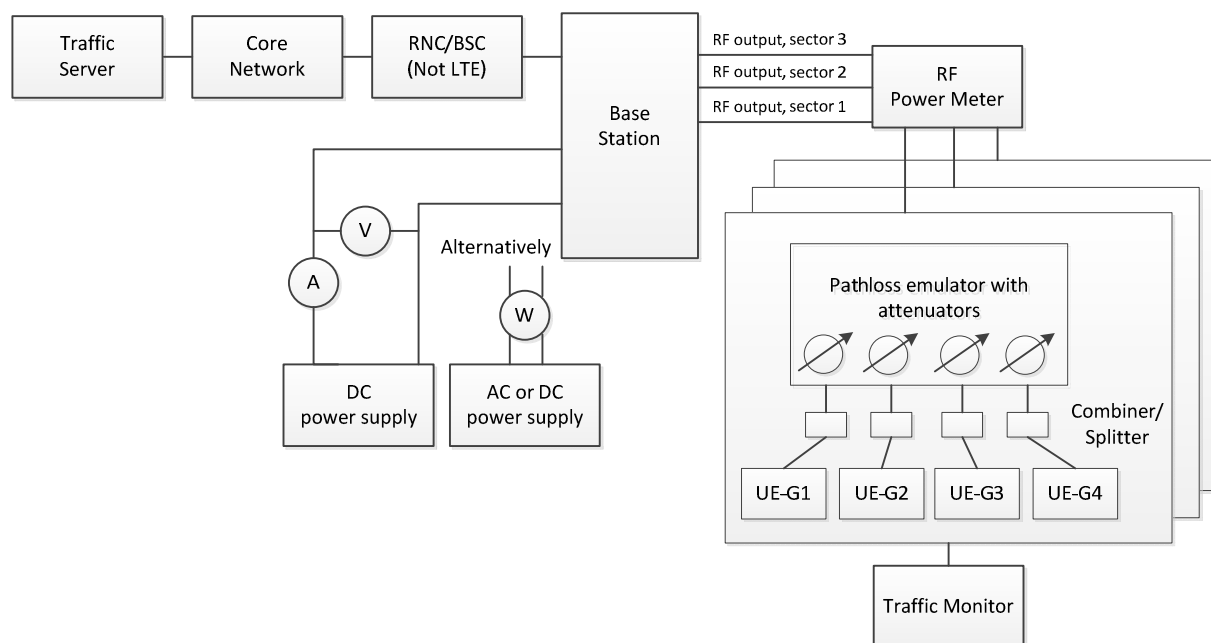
Traffic Server

Core Network

RNC/BSC (Not LTE)

Base Station

RF output, sector 3

RF output, sector 2

RF output, sector 1

RF Power Meter

V

A

Alternatively

W

DC power supply

AC or DC power supply

Pathloss emulator with attenuators

Combiner/ Splitter

UE-G1

UE-G2

UE-G3

UE-G4

Traffic Monitor